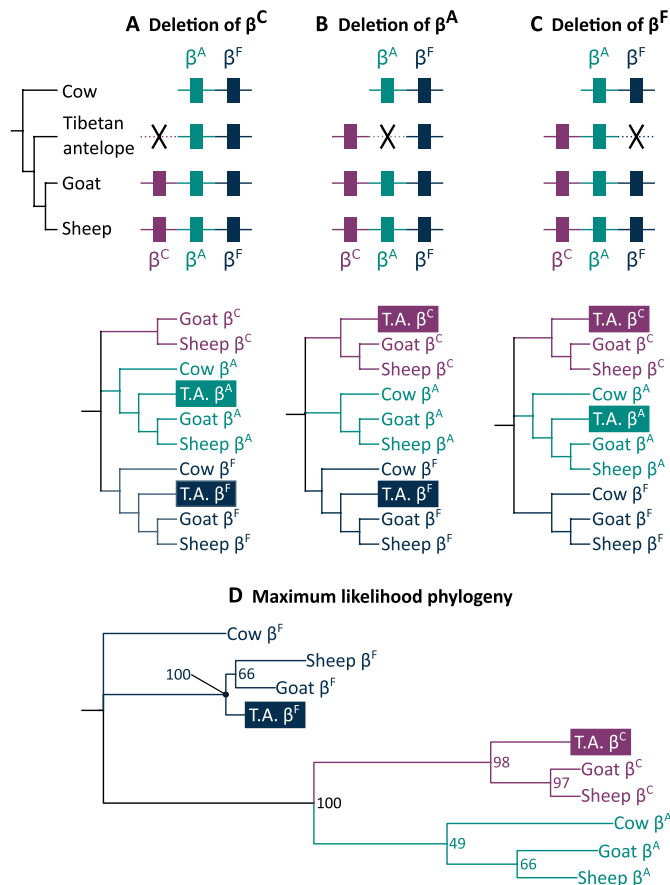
A Deletion of $\beta^C$

B Deletion of $\beta^A$

C Deletion of $\beta^F$

$\beta^A$ $\beta^F$

Cow

Tibetan antelope

Goat

Sheep

$\beta^C$ $\beta^A$ $\beta^F$

$\beta^A$ $\beta^F$

$\beta^C$ $\beta^A$ $\beta^F$

$\beta^A$ $\beta^F$

$\beta^C$ $\beta^A$ $\beta^F$

Goat $\beta^C$
Sheep $\beta^C$
Cow $\beta^A$
T.A. $\beta^A$
Goat $\beta^A$
Sheep $\beta^A$
Cow $\beta^F$
T.A. $\beta^F$
Goat $\beta^F$
Sheep $\beta^F$

T.A. $\beta^C$
Goat $\beta^C$
Sheep $\beta^C$
Cow $\beta^A$
Goat $\beta^A$
Sheep $\beta^A$
Cow $\beta^F$
T.A. $\beta^F$
Goat $\beta^F$
Sheep $\beta^F$

T.A. $\beta^C$
Goat $\beta^C$
Sheep $\beta^C$
Cow $\beta^A$
T.A. $\beta^A$
Goat $\beta^A$
Sheep $\beta^A$
Cow $\beta^F$
Goat $\beta^F$
Sheep $\beta^F$

D Maximum likelihood phylogeny

Cow $\beta^F$
100
Sheep $\beta^F$
66
Goat $\beta^F$
T.A. $\beta^F$
T.A. $\beta^C$
98
Goat $\beta^C$
97
Sheep $\beta^C$
100
Cow $\beta^A$
49
Goat $\beta^A$
66
Sheep $\beta^A$